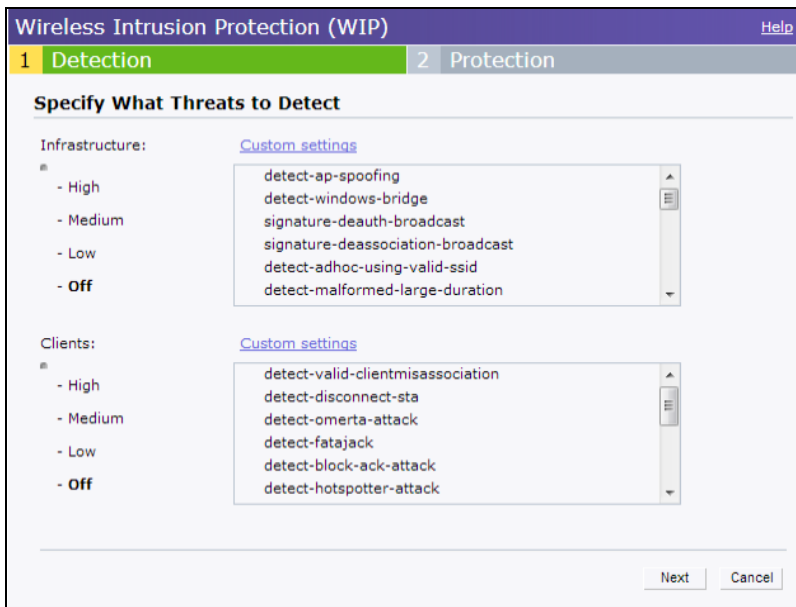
Wireless Intrusion Protection (WIP)

Help

1 Detection

2 Protection

Specify What Threats to Detect

Infrastructure:

Custom settings

- High
- Medium
- Low
- Off

detect-ap-spoofing
detect-windows-bridge
signature-deauth-broadcast
signature-deassociation-broadcast
detect-adhoc-using-valid-ssid
detect-malformed-large-duration

Clients:

Custom settings

- High
- Medium
- Low
- Off

detect-valid-clientmisassociation
detect-disconnect-sta
detect-omerta-attack
detect-fatajack
detect-block-ack-attack
detect-hotspotter-attack

Next

Cancel